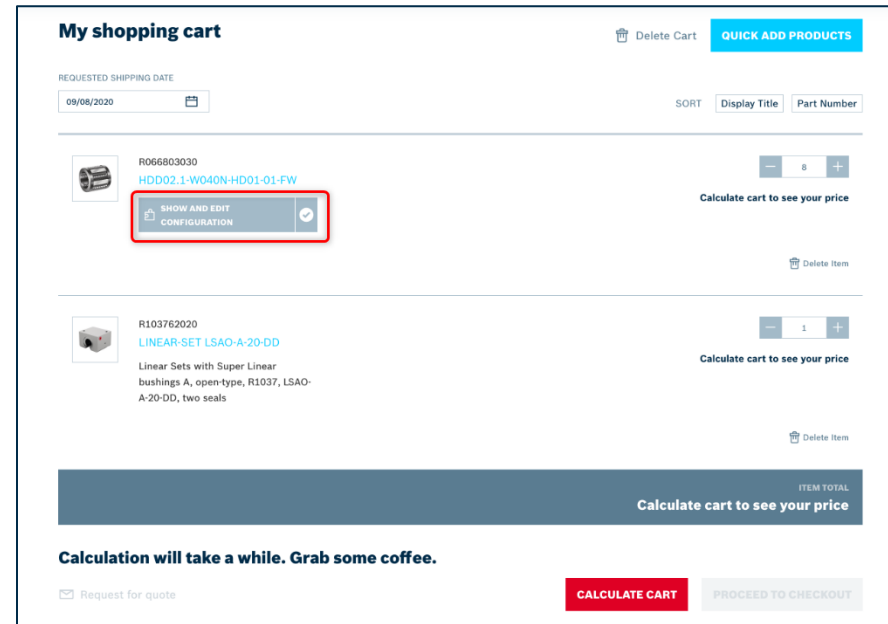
My shopping cart

Delete Cart

QUICK ADD PRODUCTS

REQUESTED SHIPPING DATE

09/08/2020

SORT Display Title Part Number

R066803030

HDD02.1-W040N-HD01-01-FW

SHOW AND EDIT CONFIGURATION

8

Calculate cart to see your price

Delete Item

R103762020

LINEAR-SET LSAO-A-20-DD

Linear Sets with Super Linear bushings A, open-type, R1037, LSAO-A-20-DD, two seals

1

Calculate cart to see your price

Delete Item

ITEM TOTAL

Calculate cart to see your price

Calculation will take a while. Grab some coffee.

Request for quote

CALCULATE CART

PROCEED TO CHECKOUT